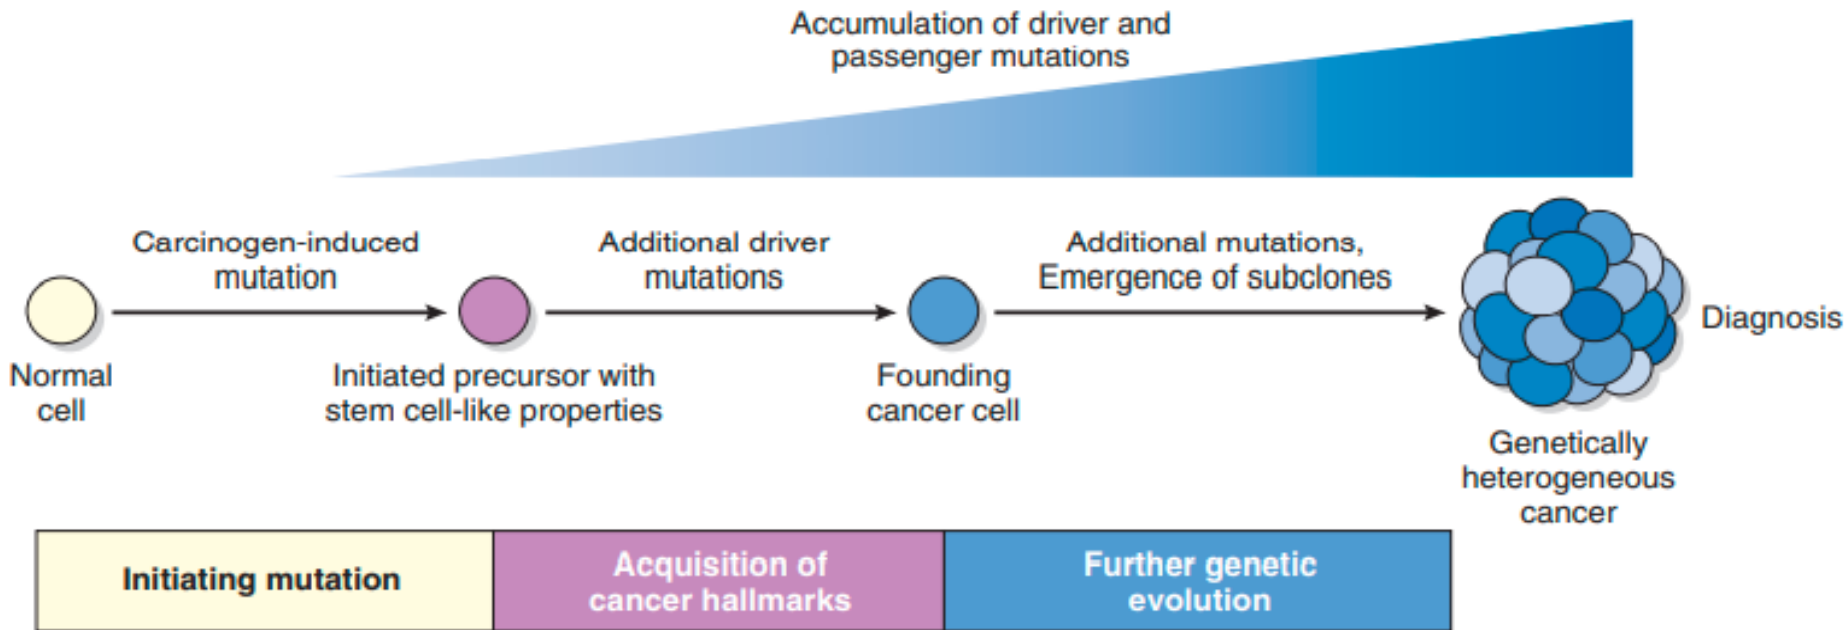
Accumulation of driver and passenger mutations

Carcinogen-induced mutation

Additional driver mutations

Additional mutations, Emergence of subclones

Normal cell

Initiated precursor with stem cell-like properties

Founding cancer cell

Diagnosis

Genetically heterogeneous cancer

Initiating mutation

Acquisition of cancer hallmarks

Further genetic evolution